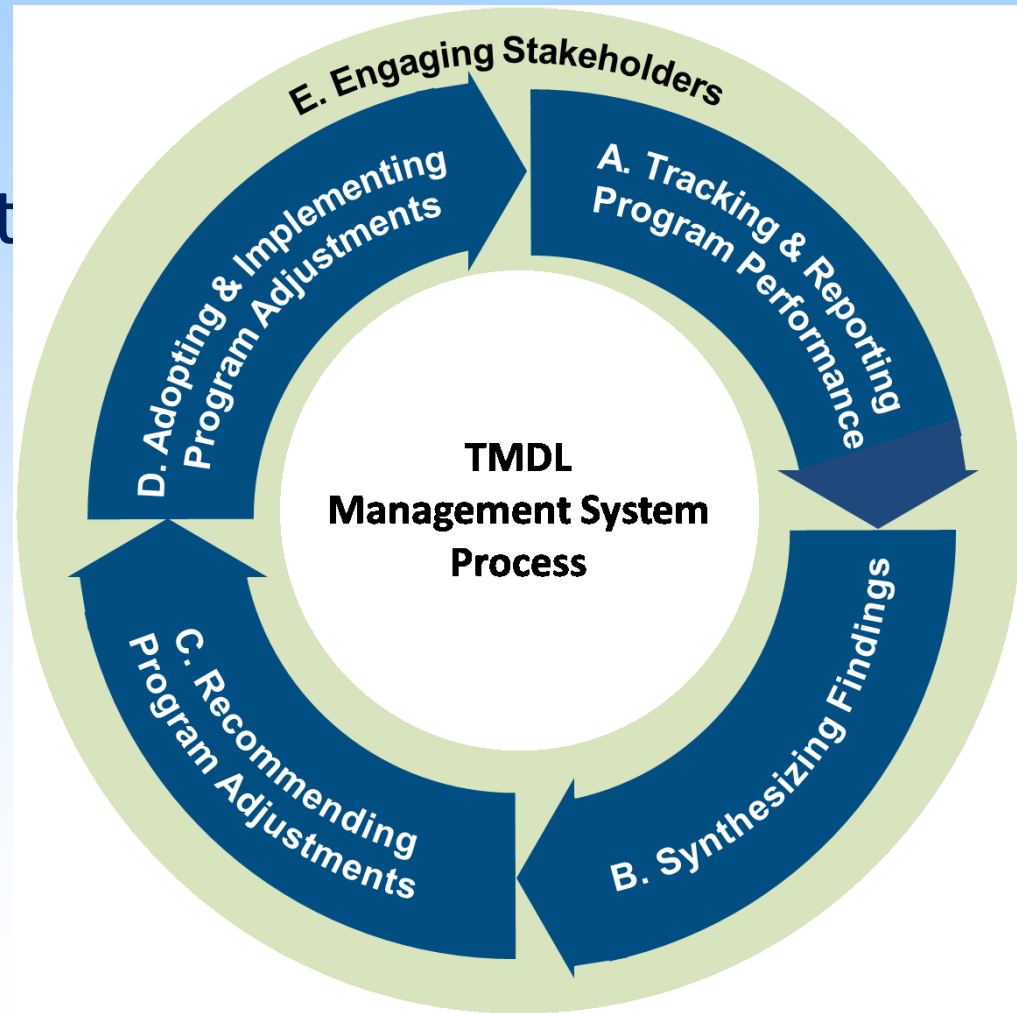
E. Engaging Stakeholders

A. Tracking & Reporting Program Performance

B. Synthesizing Findings

C. Recommending Program Adjustments

D. Adopting & Implementing Program Adjustments

TMDL Management System Process

t